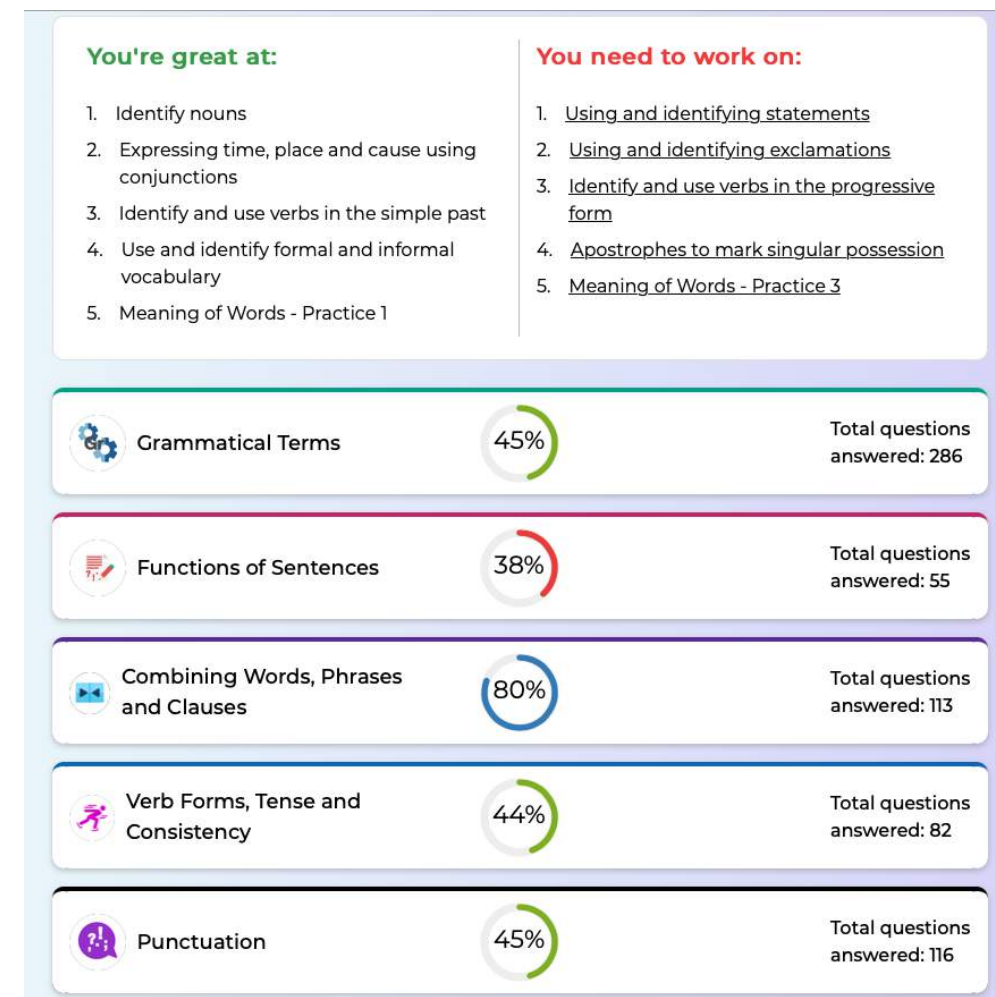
You're great at:

1. Identify nouns
2. Expressing time, place and cause using conjunctions
3. Identify and use verbs in the simple past
4. Use and identify formal and informal vocabulary
5. Meaning of Words - Practice 1

You need to work on:

1. Using and identifying statements
2. Using and identifying exclamations
3. Identify and use verbs in the progressive form
4. Apostrophes to mark singular possession
5. Meaning of Words - Practice 3

Grammatical Terms 45% Total questions answered: 286

Functions of Sentences 38% Total questions answered: 55

Combining Words, Phrases and Clauses 80% Total questions answered: 113

Verb Forms, Tense and Consistency 44% Total questions answered: 82

Punctuation 45% Total questions answered: 116